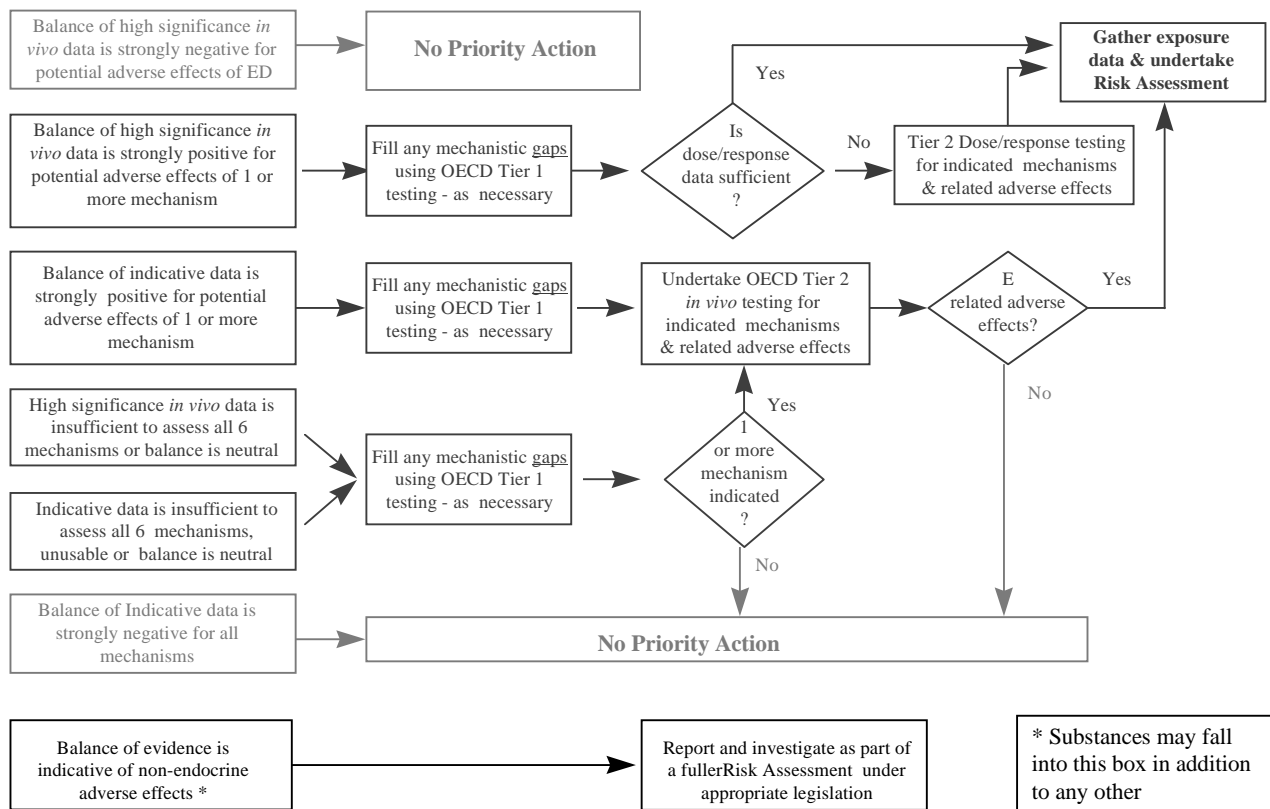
Balance of high significance *in vivo* data is strongly negative for potential adverse effects of ED

No Priority Action

Gather exposure data & undertake Risk Assessment

Yes

Balance of high significance *in vivo* data is strongly positive for potential adverse effects of 1 or more mechanism

Fill any mechanistic gaps using OECD Tier 1 testing - as necessary

Is dose/response data sufficient ?

No

Tier 2 Dose/response testing for indicated mechanisms & related adverse effects

Balance of indicative data is strongly positive for potential adverse effects of 1 or more mechanism

Fill any mechanistic gaps using OECD Tier 1 testing - as necessary

Undertake OECD Tier 2 *in vivo* testing for indicated mechanisms & related adverse effects

E related adverse effects?

Yes

No

Yes

High significance *in vivo* data is insufficient to assess all 6 mechanisms or balance is neutral

Indicative data is insufficient to assess all 6 mechanisms, unusable or balance is neutral

Fill any mechanistic gaps using OECD Tier 1 testing - as necessary

1 or more mechanism indicated ?

No

Balance of Indicative data is strongly negative for all mechanisms

No Priority Action

Balance of evidence is indicative of non-endocrine adverse effects *

Report and investigate as part of a fullerRisk Assessment under appropriate legislation

* Substances may fall into this box in addition to any other